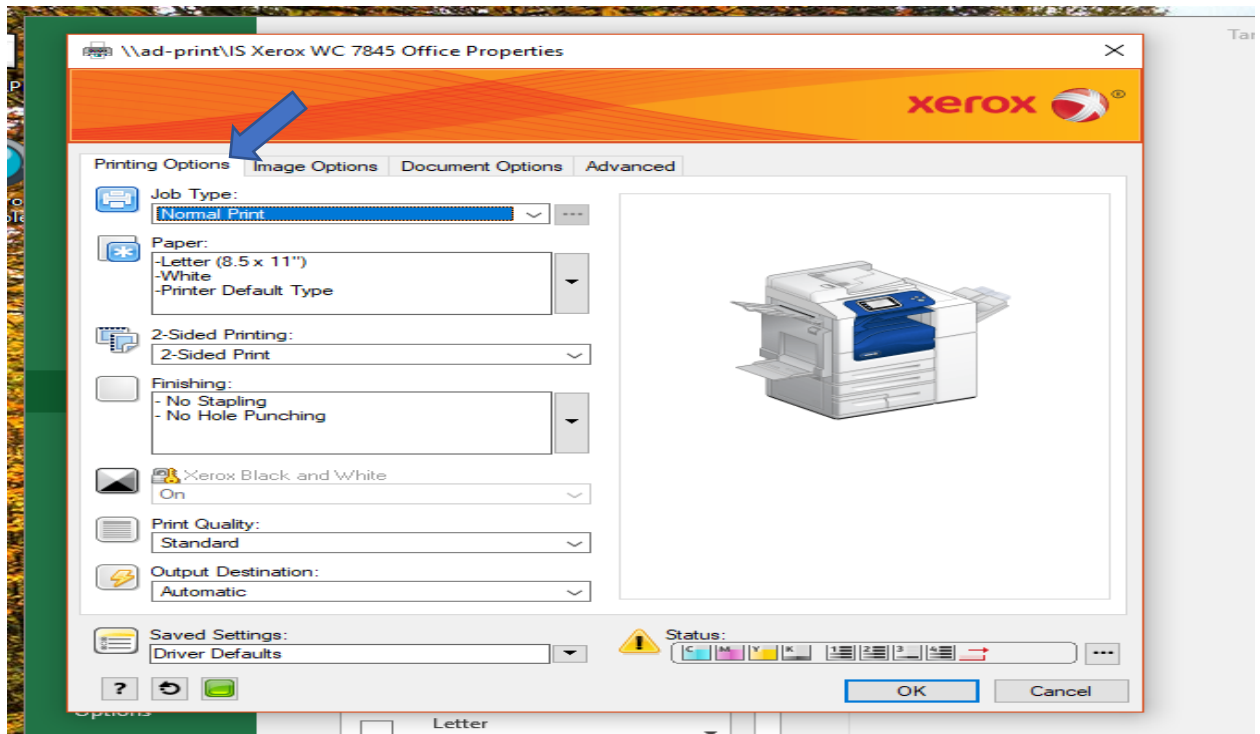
\\ad-print\IS Xerox WC 7845 Office Properties

xerox

Printing Options | Image Options | Document Options | Advanced

Job Type:
Normal Print

Paper:
-Letter (8.5 x 11")
-White
-Printer Default Type

2-Sided Printing:
2-Sided Print

Finishing:
- No Stapling
- No Hole Punching

Xerox Black and White
On

Print Quality:
Standard

Output Destination:
Automatic

Saved Settings:
Driver Defaults

Status:
C M Y K 1 2 3 4

?

OK
Cancel

Tar

Options

Letter